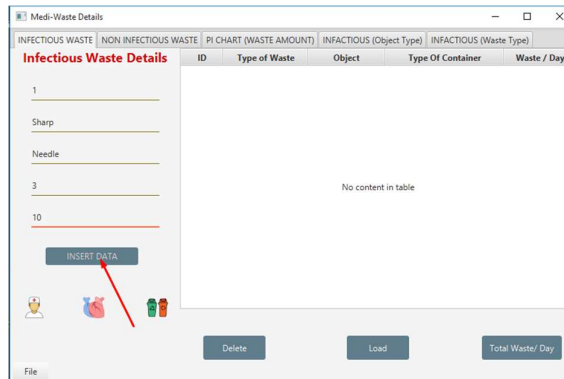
Medi-Waste Details

INFECTIOUS WASTE | NON INFECTIOUS WASTE | PI CHART (WASTE AMOUNT) | INFACTIOUS (Object Type) | INFACTIOUS (Waste Type)

Infectious Waste Details

1

Sharp

Needle

3

10

INSERT DATA

| ID | Type of Waste | Object | Type Of Container | Waste / Day |
|---|---|---|---|---|

No content in table

Delete

Load

Total Waste/ Day

File